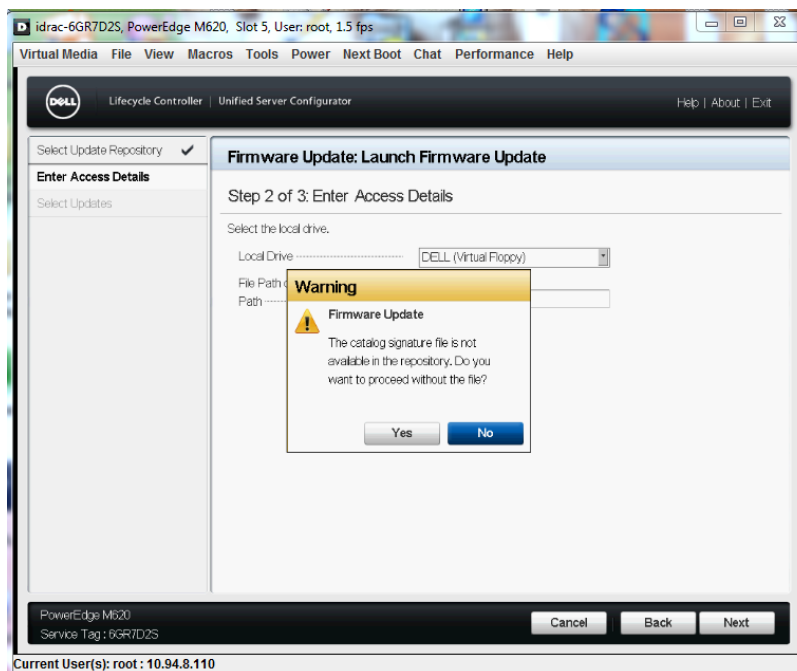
idrac-6GR7D2S, PowerEdge M620, Slot 5, User: root, 1.5 fps

Virtual Media File View Macros Tools Power Next Boot Chat Performance Help

DELL Lifecycle Controller | Unified Server Configurator

Help | About | Exit

Select Update Repository ✔
Enter Access Details
Select Updates

Firmware Update: Launch Firmware Update

Step 2 of 3: Enter Access Details

Select the local drive.

Local Drive DELL (Virtual Floppy)

File Path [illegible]
Path

Warning

Firmware Update

The catalog signature file is not available in the repository. Do you want to proceed without the file?

Yes No

PowerEdge M620
Service Tag : 6GR7D2S

Cancel Back Next

Current User(s): root : 10.94.8.110